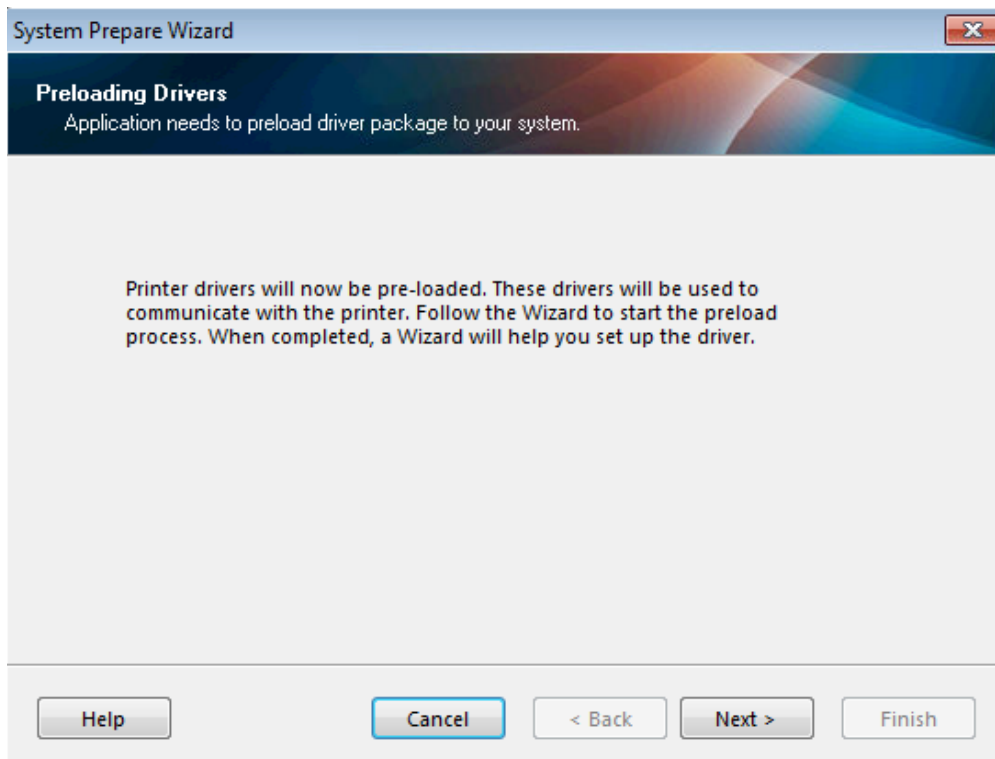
System Prepare Wizard

Preloading Drivers
Application needs to preload driver package to your system.

Printer drivers will now be pre-loaded. These drivers will be used to communicate with the printer. Follow the Wizard to start the preload process. When completed, a Wizard will help you set up the driver.

Help

Cancel

< Back

Next >

Finish